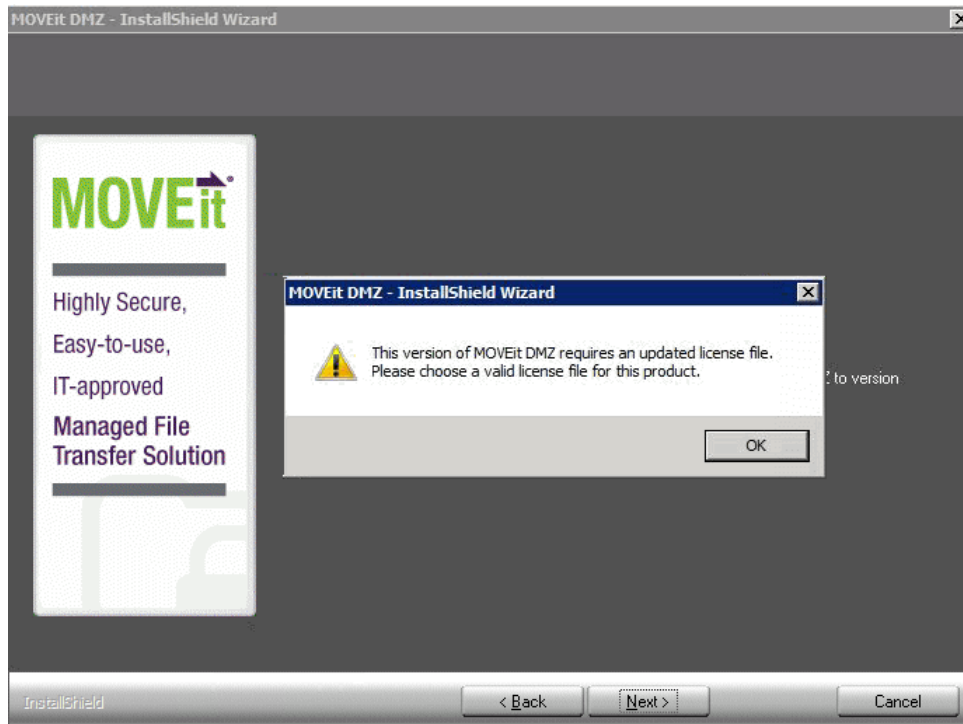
MOVEit DMZ - InstallShield Wizard

MOVEit

Highly Secure,

Easy-to-use,

IT-approved

Managed File Transfer Solution

MOVEit DMZ - InstallShield Wizard

This version of MOVEit DMZ requires an updated license file. Please choose a valid license file for this product.

OK

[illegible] to version

InstallShield

< Back

Next >

Cancel